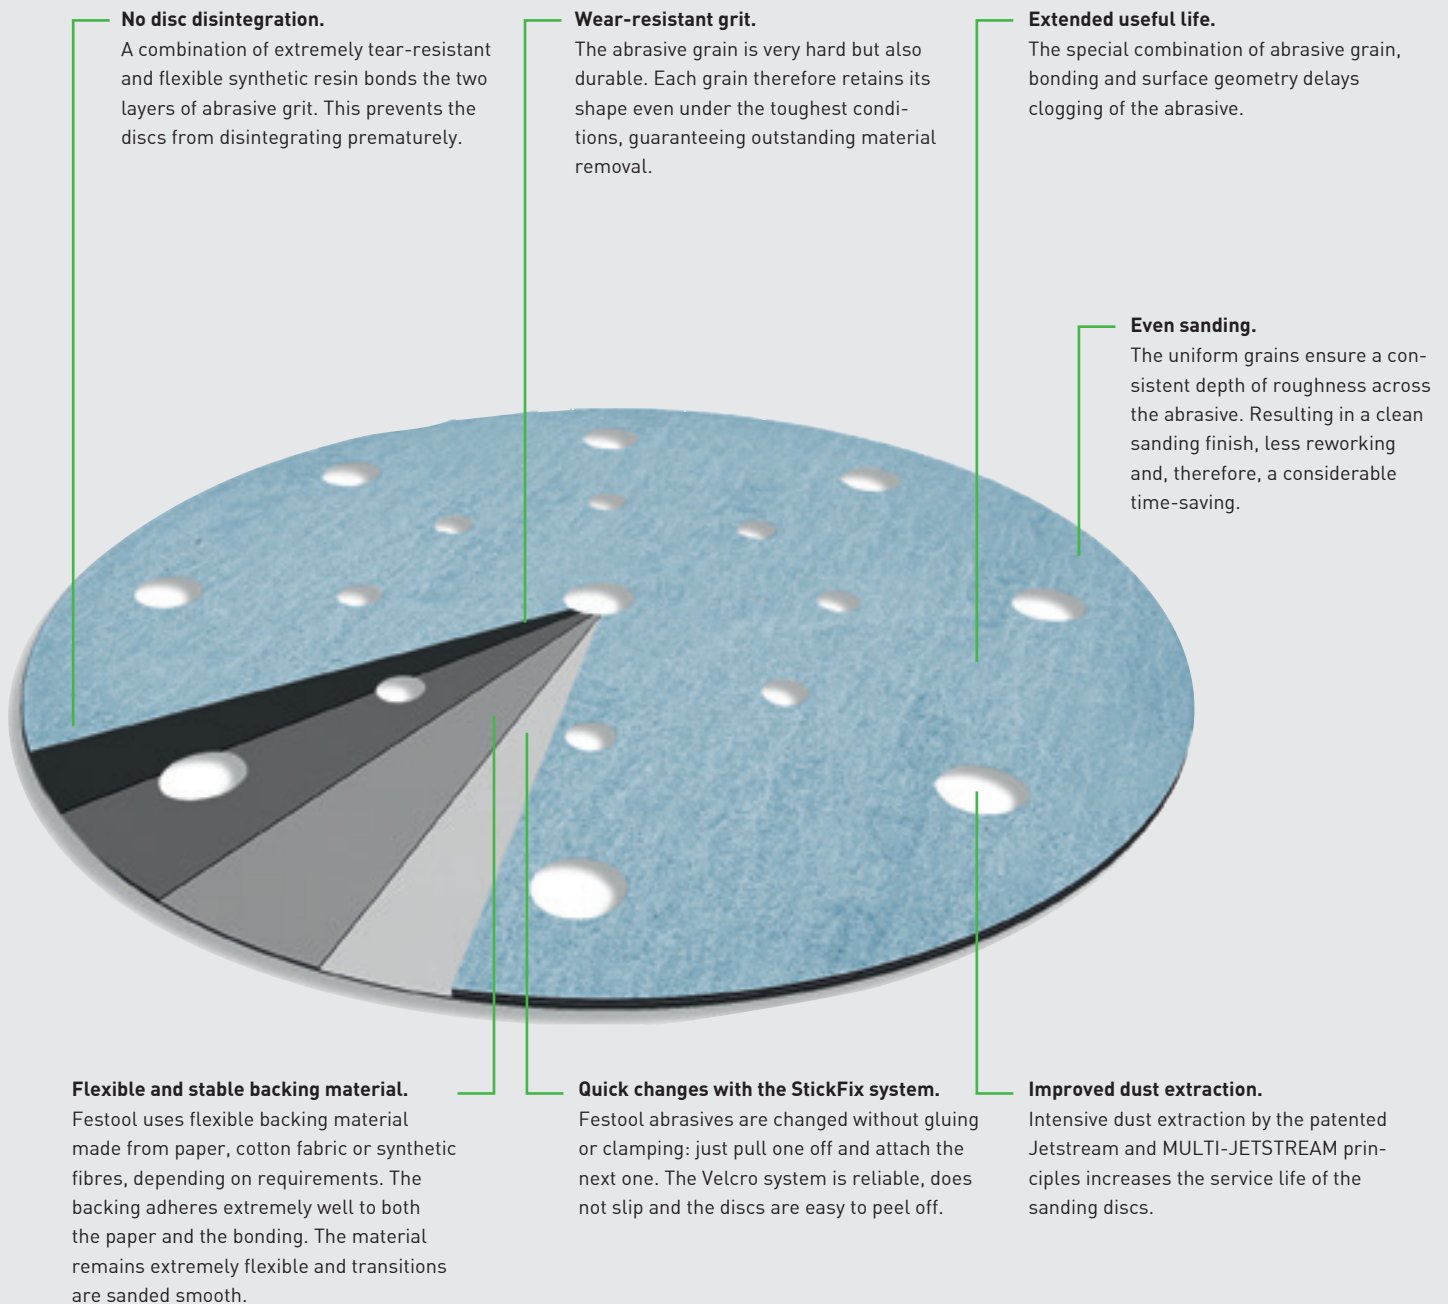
**No disc disintegration.**
A combination of extremely tear-resistant and flexible synthetic resin bonds the two layers of abrasive grit. This prevents the discs from disintegrating prematurely.

**Wear-resistant grit.**
The abrasive grain is very hard but also durable. Each grain therefore retains its shape even under the toughest conditions, guaranteeing outstanding material removal.

**Extended useful life.**
The special combination of abrasive grain, bonding and surface geometry delays clogging of the abrasive.

**Even sanding.**
The uniform grains ensure a consistent depth of roughness across the abrasive. Resulting in a clean sanding finish, less reworking and, therefore, a considerable time-saving.

**Flexible and stable backing material.**
Festool uses flexible backing material made from paper, cotton fabric or synthetic fibres, depending on requirements. The backing adheres extremely well to both the paper and the bonding. The material remains extremely flexible and transitions are sanded smooth.

**Quick changes with the StickFix system.**
Festool abrasives are changed without gluing or clamping: just pull one off and attach the next one. The Velcro system is reliable, does not slip and the discs are easy to peel off.

**Improved dust extraction.**
Intensive dust extraction by the patented Jetstream and MULTI-JETSTREAM principles increases the service life of the sanding discs.